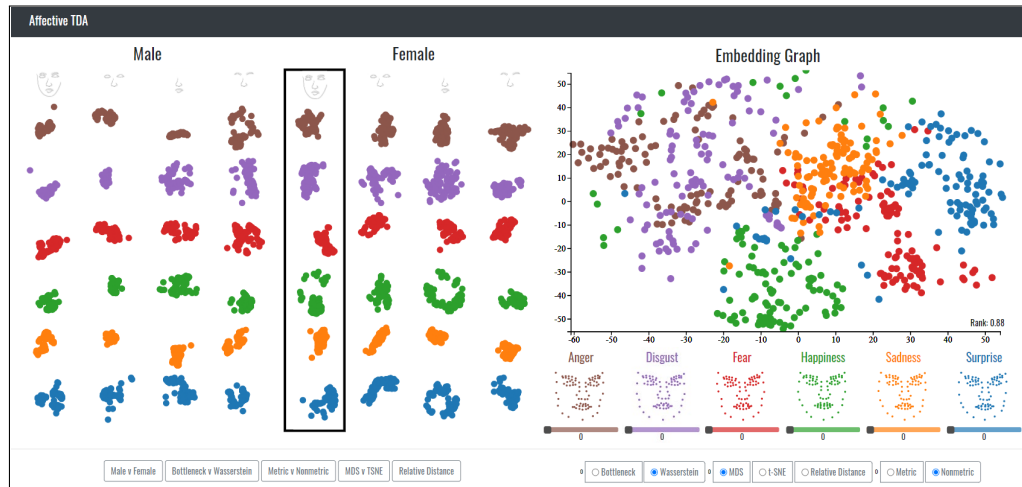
Affective TDA

Male

Female

Embedding Graph

50
40
30
20
10
0
-10
-20
-30
-40
-50

-60 -50 -40 -30 -20 -10 0 10 20 30 40 50

Rank: 0.88

Anger
Disgust
Fear
Happiness
Sadness
Surprise

0
0
0
0
0
0

Male v Female
Bottleneck v Wasserstein
Metric v Nonmetric
MDS v TSNE
Relative Distance

0 Bottleneck
Wasserstein
0 MDS
t-SNE
Relative Distance
0 Metric
Nonmetric